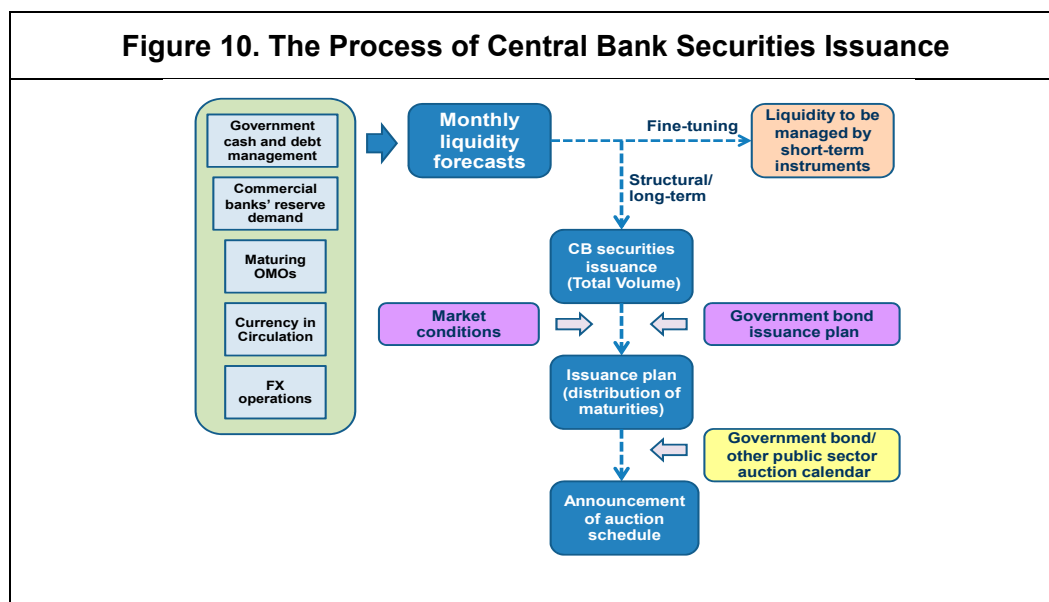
Figure 10. The Process of Central Bank Securities Issuance

Government cash and debt management

Commercial banks' reserve demand

Maturing OMOs

Currency in Circulation

FX operations

Monthly liquidity forecasts

Fine-tuning

Liquidity to be managed by short-term instruments

Structural/ long-term

CB securities issuance (Total Volume)

Market conditions

Government bond issuance plan

Issuance plan (distribution of maturities)

Government bond/ other public sector auction calendar

Announcement of auction schedule